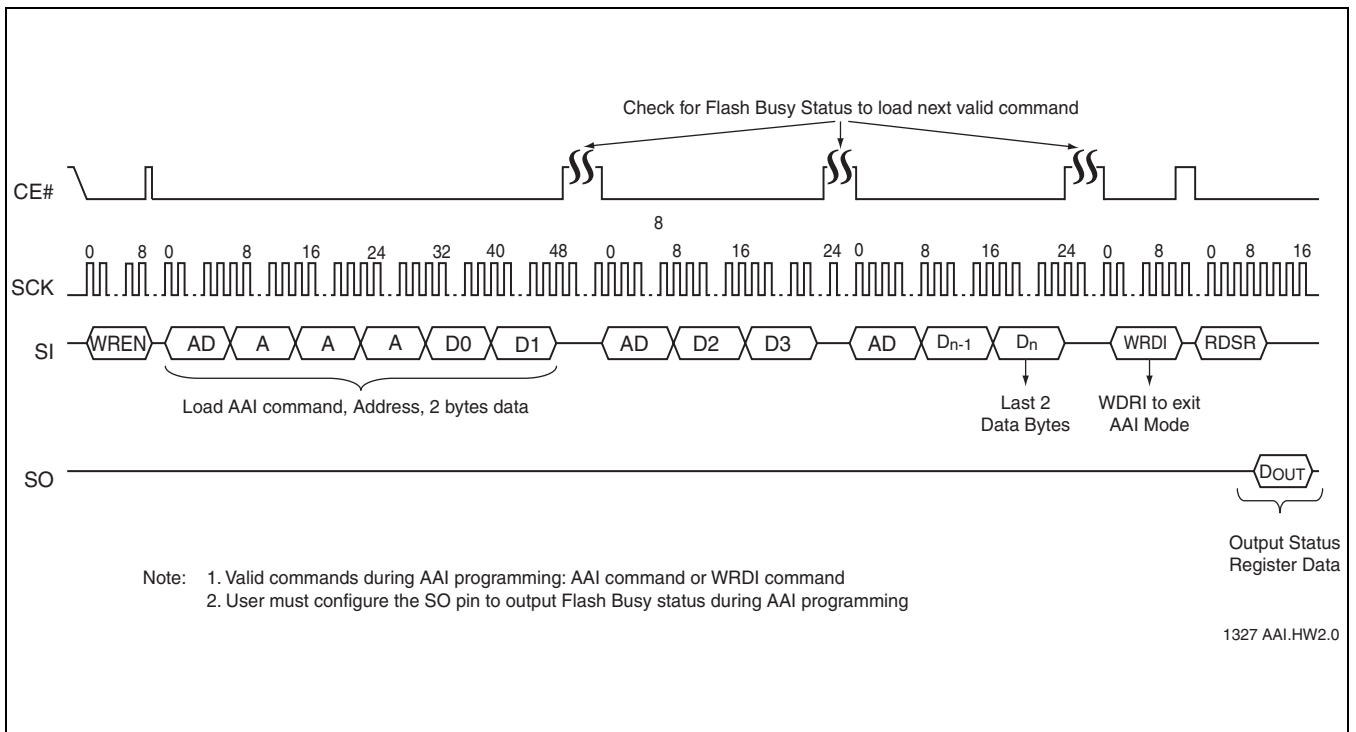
Check for Flash Busy Status to load next valid command

CE#

8

0 8 0 8 16 24 32 40 48 0 8 16 24 0 8 16 24 0 8 0 8 16

SCK

SI WREN AD A A A D0 D1 AD D2 D3 AD $D_{n-1}$ $D_n$ WRDI RDSR

Load AAI command, Address, 2 bytes data

Last 2 Data Bytes

WDRI to exit AAI Mode

SO $D_{OUT}$

Output Status Register Data

Note: 1. Valid commands during AAI programming: AAI command or WRDI command
2. User must configure the SO pin to output Flash Busy status during AAI programming

1327 AAI.HW2.0